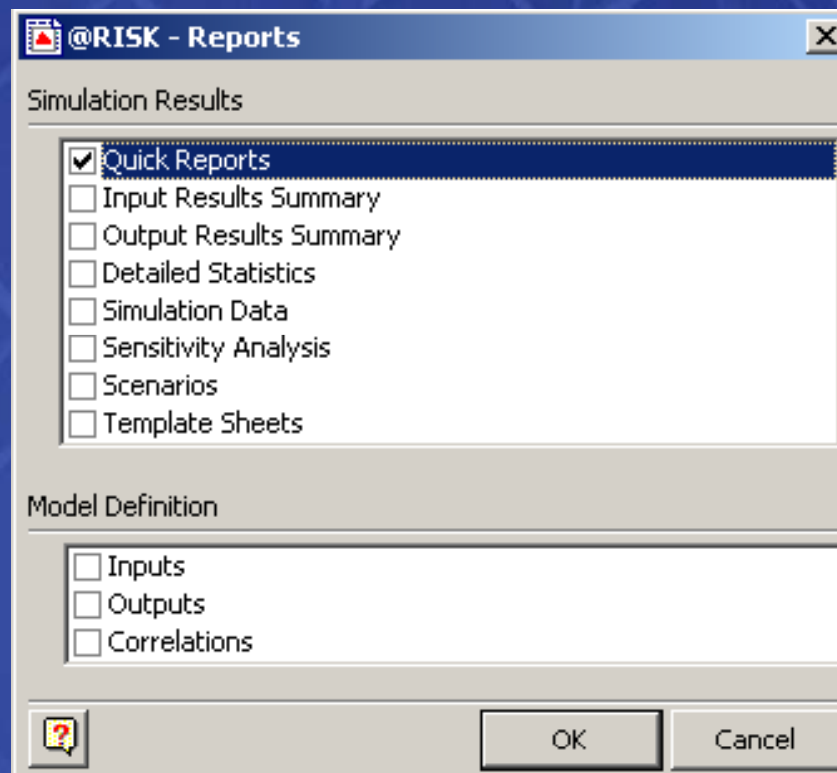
@RISK - Reports

Simulation Results

☑ Quick Reports
☐ Input Results Summary
☐ Output Results Summary
☐ Detailed Statistics
☐ Simulation Data
☐ Sensitivity Analysis
☐ Scenarios
☐ Template Sheets

Model Definition

☐ Inputs
☐ Outputs
☐ Correlations

OK
Cancel